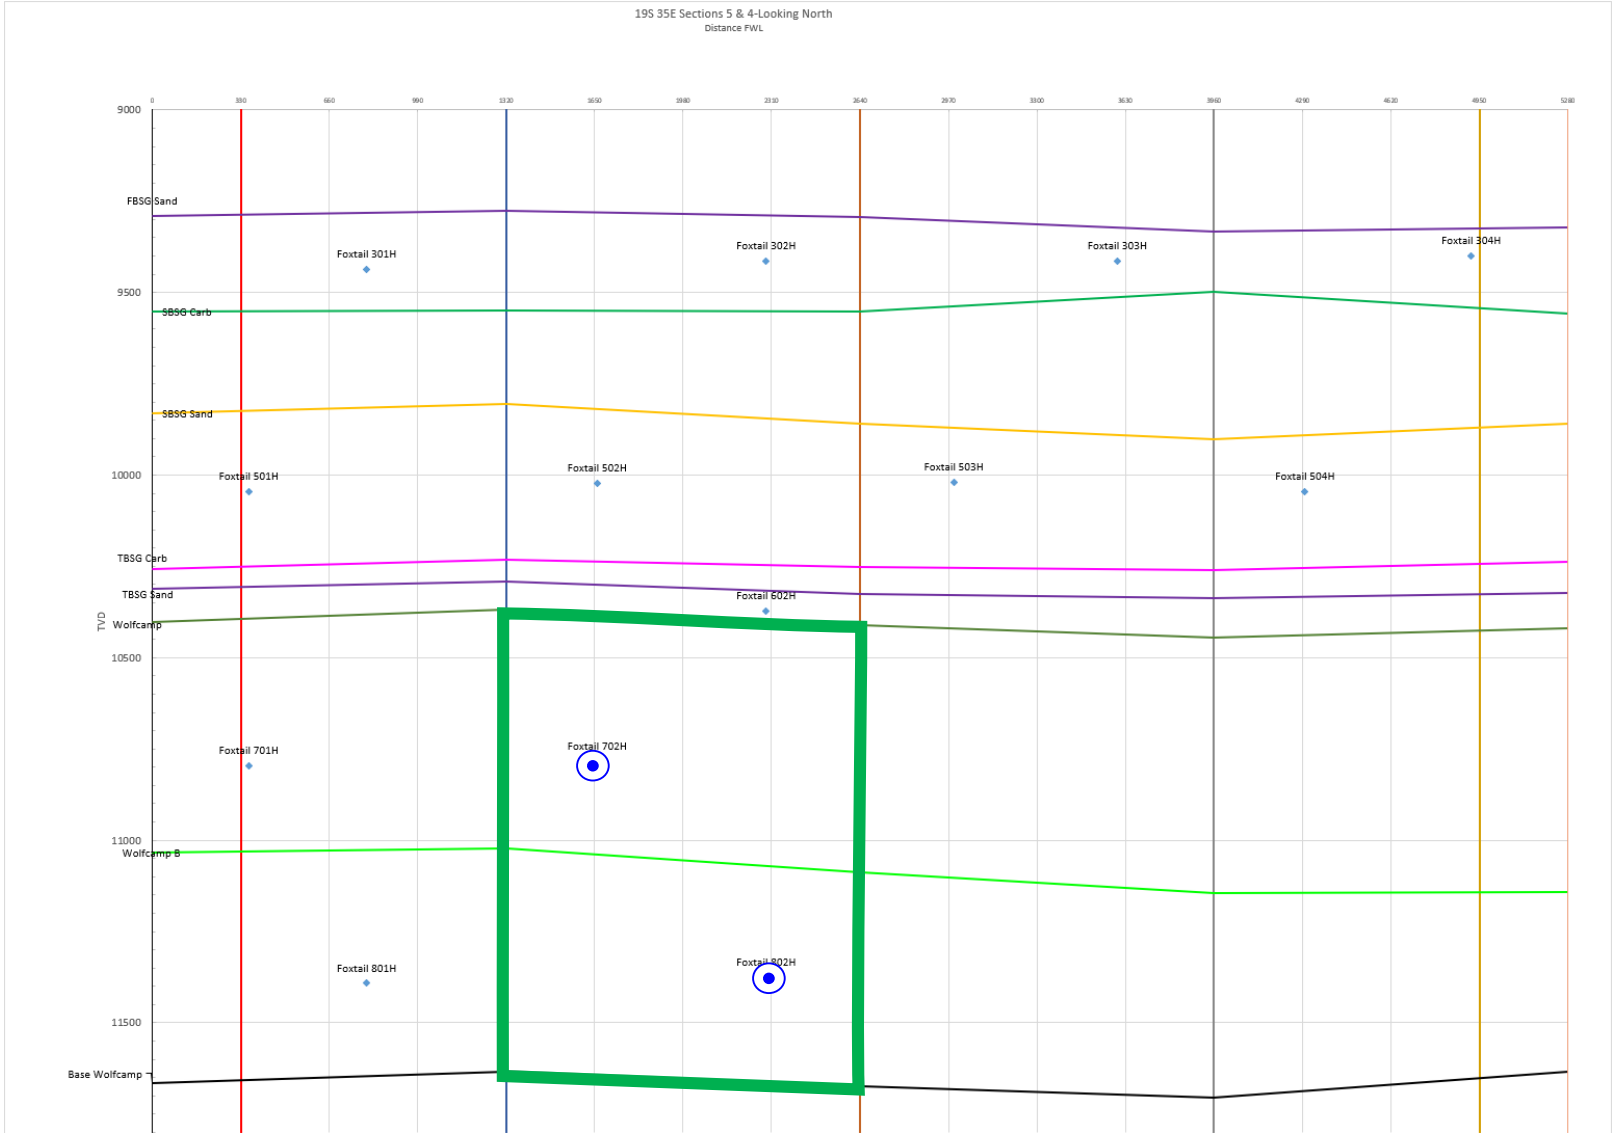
19S 35E Sections 5 & 4-Looking North
Distance FWL

0 330 660 990 1320 1650 1980 2310 2640 2970 3300 3630 3960 4290 4620 4950 5280

9000
FBSG Sand
Foxtail 301H
Foxtail 302H
Foxtail 303H
Foxtail 304H
9500
SBSG Carb
SBSG Sand
10000
Foxtail 501H
Foxtail 502H
Foxtail 503H
Foxtail 504H
TBSG Carb
TBSG Sand
Foxtail 602H
TVD
Wolfcamp
10500
Foxtail 701H
Foxtail 702H
11000
Wolfcamp B
Foxtail 801H
Foxtail 802H
11500
Base Wolfcamp